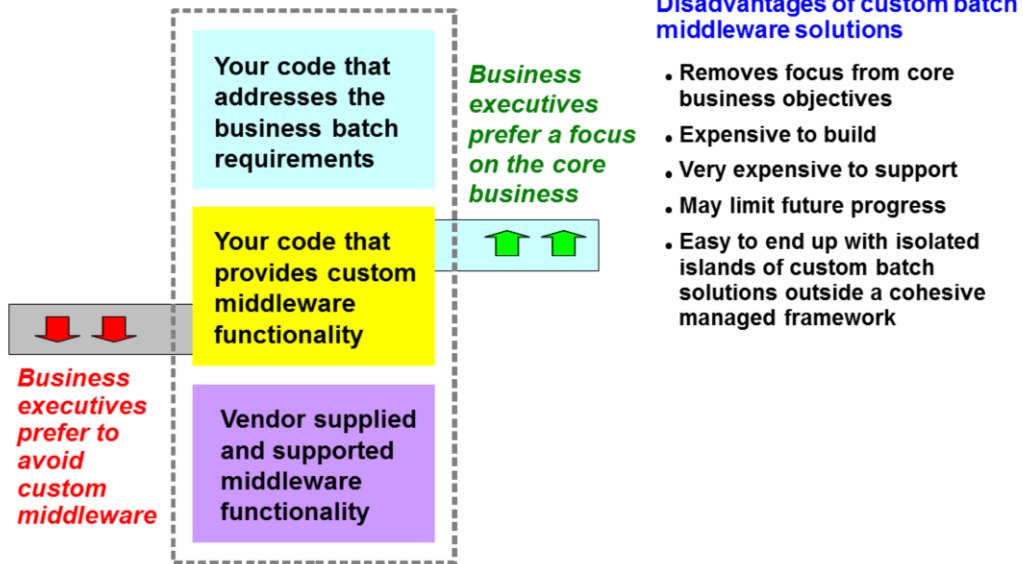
Your code that addresses the business batch requirements

Your code that provides custom middleware functionality

Vendor supplied and supported middleware functionality

Business executives prefer a focus on the core business

Business executives prefer to avoid custom middleware

Disadvantages of custom batch middleware solutions

- Removes focus from core business objectives
- Expensive to build
- Very expensive to support
- May limit future progress
- Easy to end up with isolated islands of custom batch solutions outside a cohesive managed framework